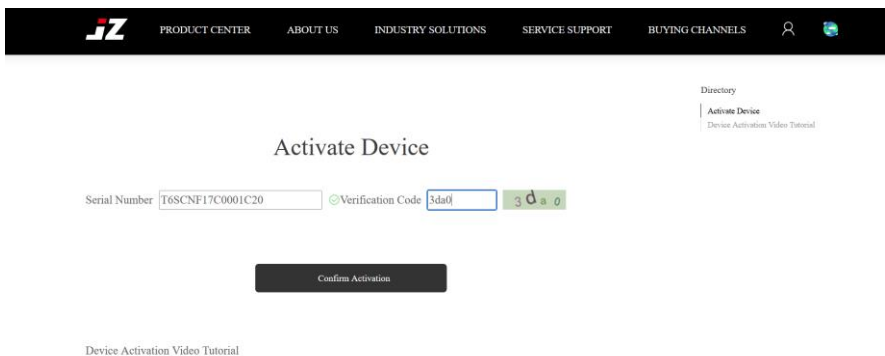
JZ PRODUCT CENTER ABOUT US INDUSTRY SOLUTIONS SERVICE SUPPORT BUYING CHANNELS

Directory
Activate Device
Device Activation Video Tutorial

Activate Device

Serial Number T6SCNF17C0001C20 Verification Code 3da0 3da0

Confirm Activation

Device Activation Video Tutorial